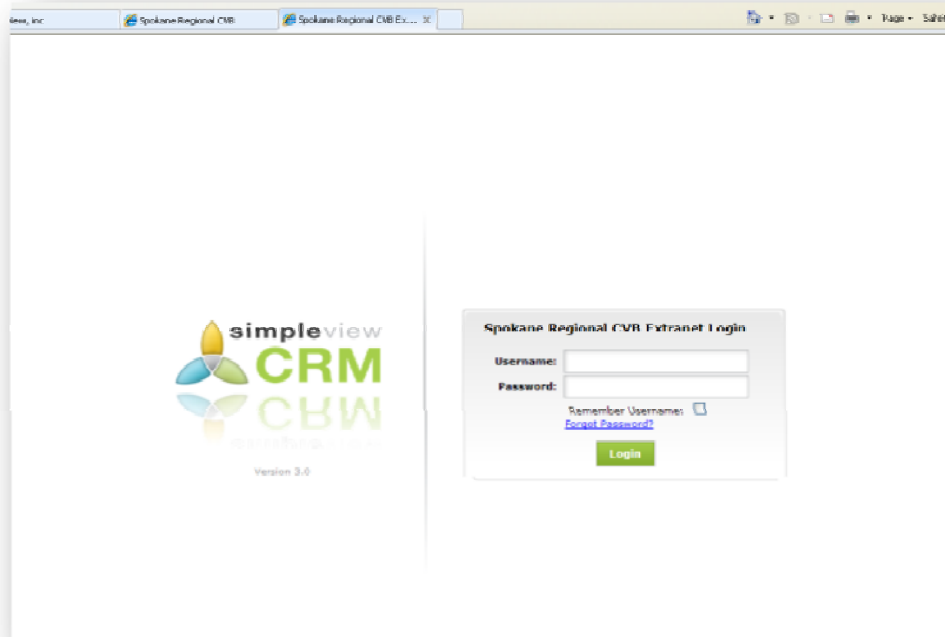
iew, inc

Spokane Regional CVB

Spokane Regional CVB Ext...

Page ▾ Safety

simpleview
CRM

Version 3.0

Spokane Regional CVB Extranet Login

Username:

Password:

Remember Username:

Forgot Password?

Login